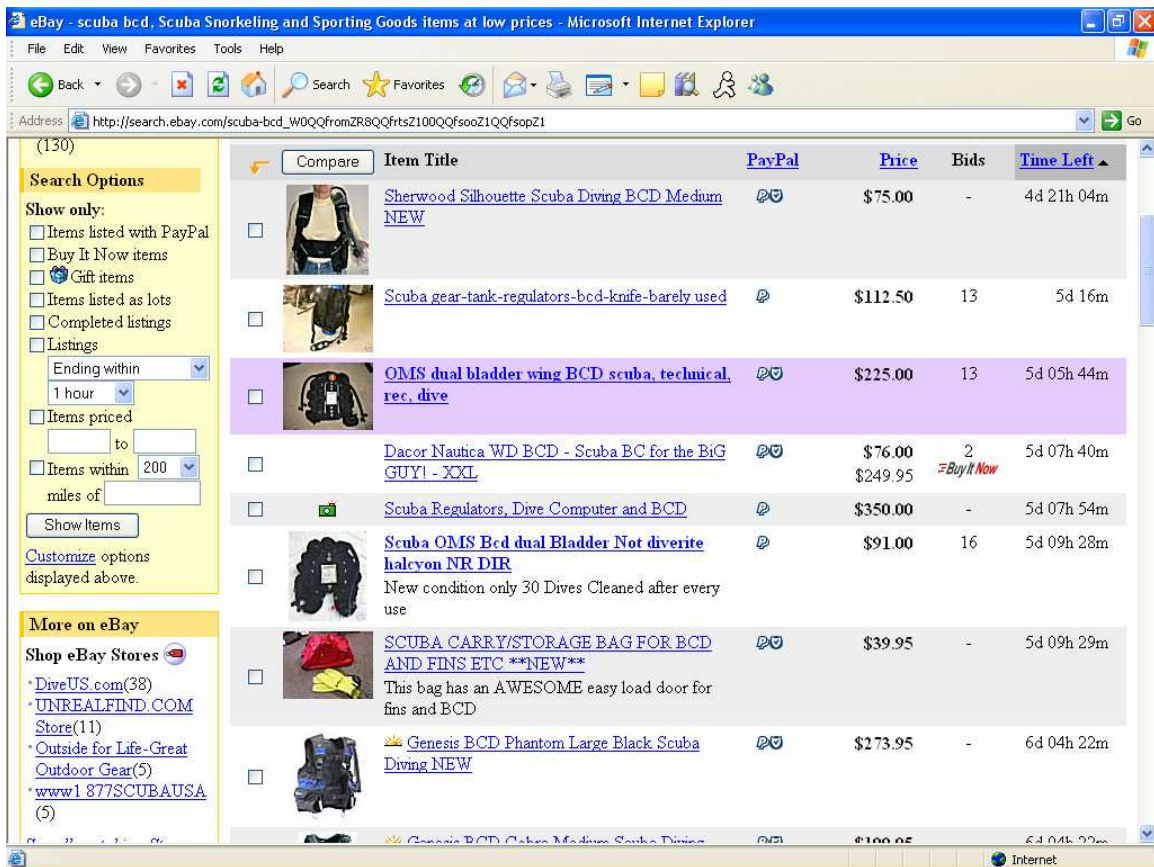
eBay - scuba bcd, Scuba Snorkeling and Sporting Goods items at low prices - Microsoft Internet Explorer

File Edit View Favorites Tools Help

Back Search Favorites

Address http://search.ebay.com/scuba-bcd_W0QQfromZR8QQfrtsZ100QQfsooZ1QQfsopZ1 Go

(130)

Search Options

Show only:
Items listed with PayPal
Buy It Now items
Gift items
Items listed as lots
Completed listings
Listings
Ending within
1 hour
Items priced
to
Items within 200
miles of
Show Items

Customize options displayed above.

More on eBay

Shop eBay Stores

DiveUS.com(38)
UNREALFIND.COM Store(11)
Outside for Life-Great Outdoor Gear(5)
www1 877SCUBAUSA (5)

Compare

| Item Title | PayPal | Price | Bids | Time Left |
|---|---|---|---|---|
| Sherwood Silhouette Scuba Diving BCD Medium NEW | | \$75.00 | - | 4d 21h 04m |
| Scuba gear-tank-regulators-bcd-knife-barely used | | \$112.50 | 13 | 5d 16m |
| OMS dual bladder wing BCD scuba, technical, rec, dive | | \$225.00 | 13 | 5d 05h 44m |
| Dacor Nautica WD BCD - Scuba BC for the BiG GUY! - XXL | | \$76.00 \$249.95 | 2 Buy It Now | 5d 07h 40m |
| Scuba Regulators, Dive Computer and BCD | | \$350.00 | - | 5d 07h 54m |
| Scuba OMS Bcd dual Bladder Not diverite halcyon NR DIR New condition only 30 Dives Cleaned after every use | | \$91.00 | 16 | 5d 09h 28m |
| SCUBA CARRY/STORAGE BAG FOR BCD AND FINS ETC **NEW** This bag has an AWESOME easy load door for fins and BCD | | \$39.95 | - | 5d 09h 29m |
| Genesis BCD Phantom Large Black Scuba Diving NEW | | \$273.95 | - | 6d 04h 22m |
| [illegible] | | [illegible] | - | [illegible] |

Internet